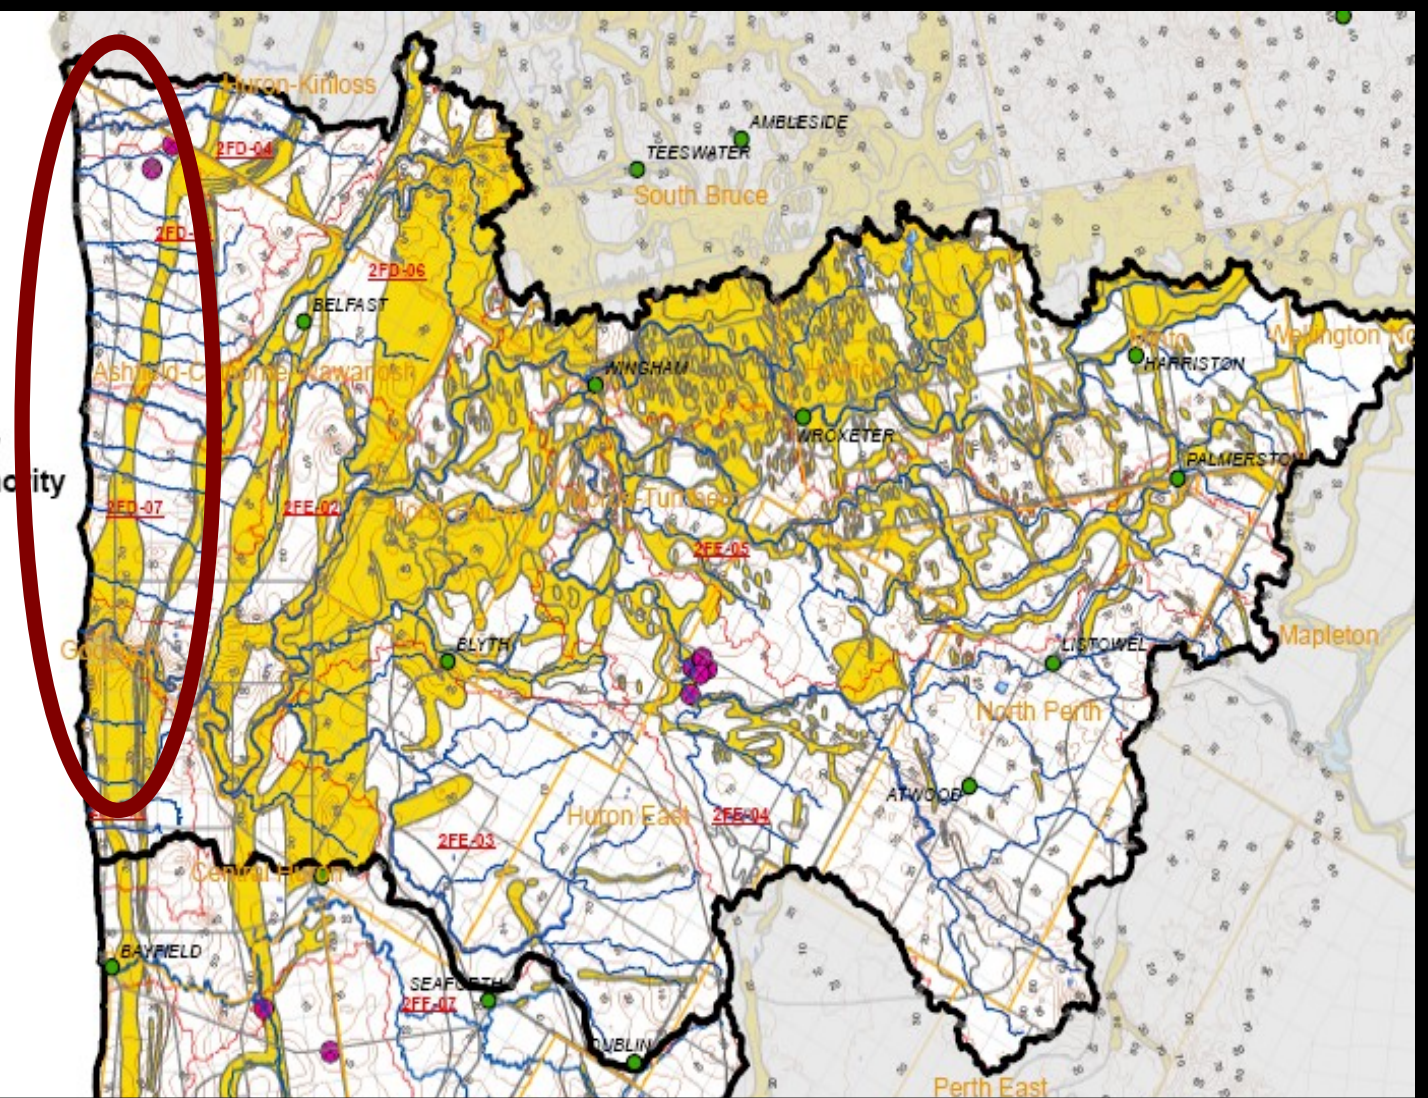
Huron-Kinloss
AMBLESIDE
TEESWATER
South Bruce
2FD-04
2FD-
2FD-06
BELFAST
Ashfield-Colborne-Wawanosh
WINGHAM
Howick
HARRISTON
Wellington No
WROXETER
PALMERSTON
ity
2FD-07
2FE-02
North Huron
Morris-Turnberry
2FE-05
Goderich
BLYTH
LISTOWEL
Mapleton
North Perth
ATWOOD
Huron East
2FE-04
2FE-03
Central Huron
BAYFIELD
SEAFORTH
2FF-07
DUBLIN
Perth East